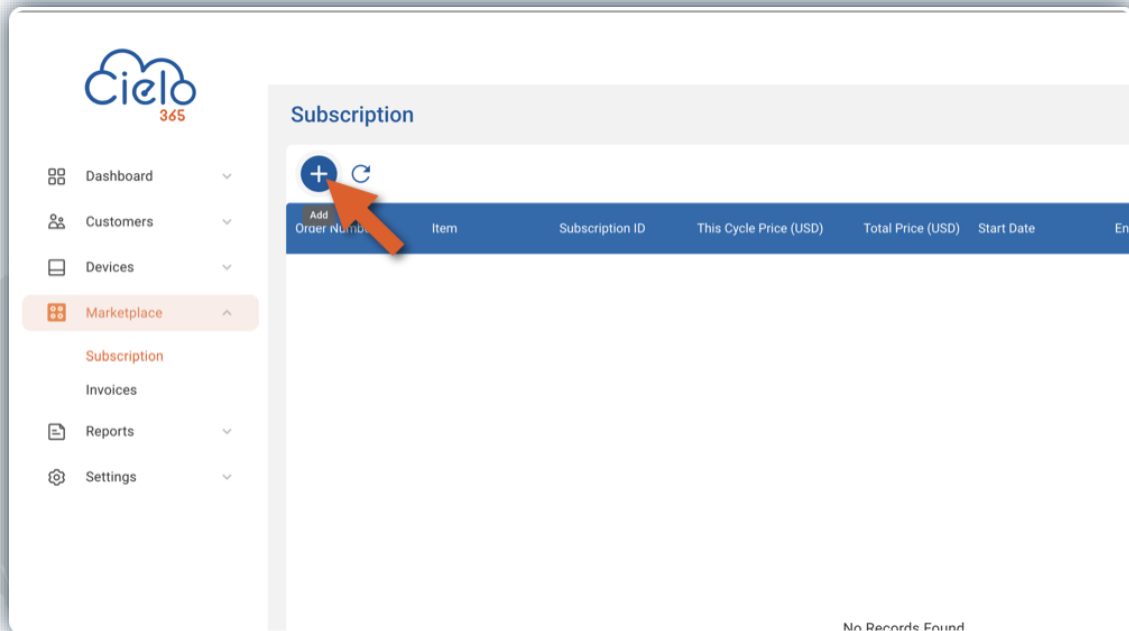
Cielo
365

Dashboard
Customers
Devices
Marketplace
Subscription
Invoices
Reports
Settings

Subscription

+
Add

| Order Numb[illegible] | Item | Subscription ID | This Cycle Price (USD) | Total Price (USD) | Start Date | En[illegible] |
|---|---|---|---|---|---|---|

No Records Found